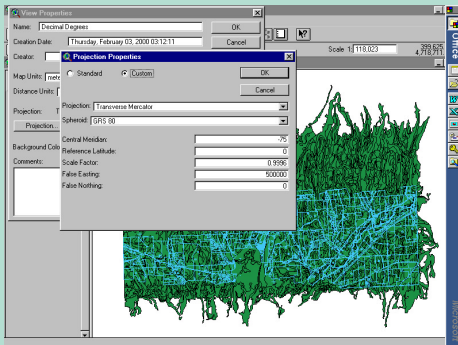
View Properties
Name: Decimal Degrees
OK
Creation Date: Thursday, February 03, 2000 03:12:11
Cancel
Creator:
Map Units: meta
Distance Units:
Projection:
Projection...
Background Colo
Comments:

Projection Properties
Standard
Custom
OK
Cancel
Projection: Transverse Mercator
Spheroid: GRS 80
Central Meridian: -75
Reference Latitude: 0
Scale Factor: 0.9996
False Easting: 500000
False Northing: 0

Scale 1: 118,023
399,625
4,718,711

Office
Microsoft